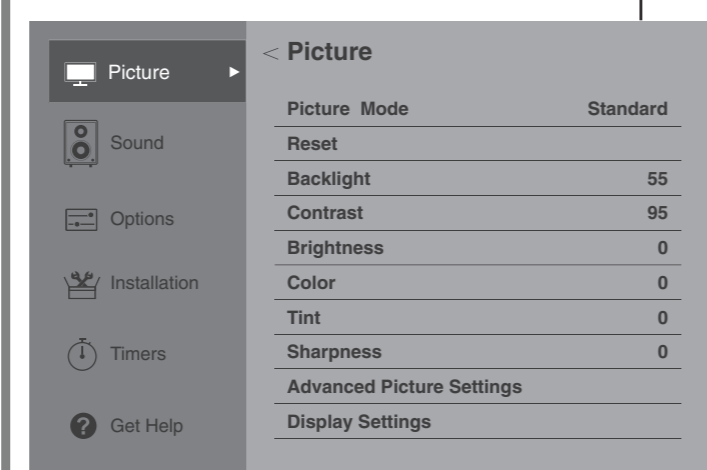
Picture ►

Sound

Options

Installation

Timers

Get Help

< Picture

| | |
|---|---|
| Picture Mode | Standard |
| Reset | |
| Backlight | 55 |
| Contrast | 95 |
| Brightness | 0 |
| Color | 0 |
| Tint | 0 |
| Sharpness | 0 |
| Advanced Picture Settings | |
| Display Settings | |